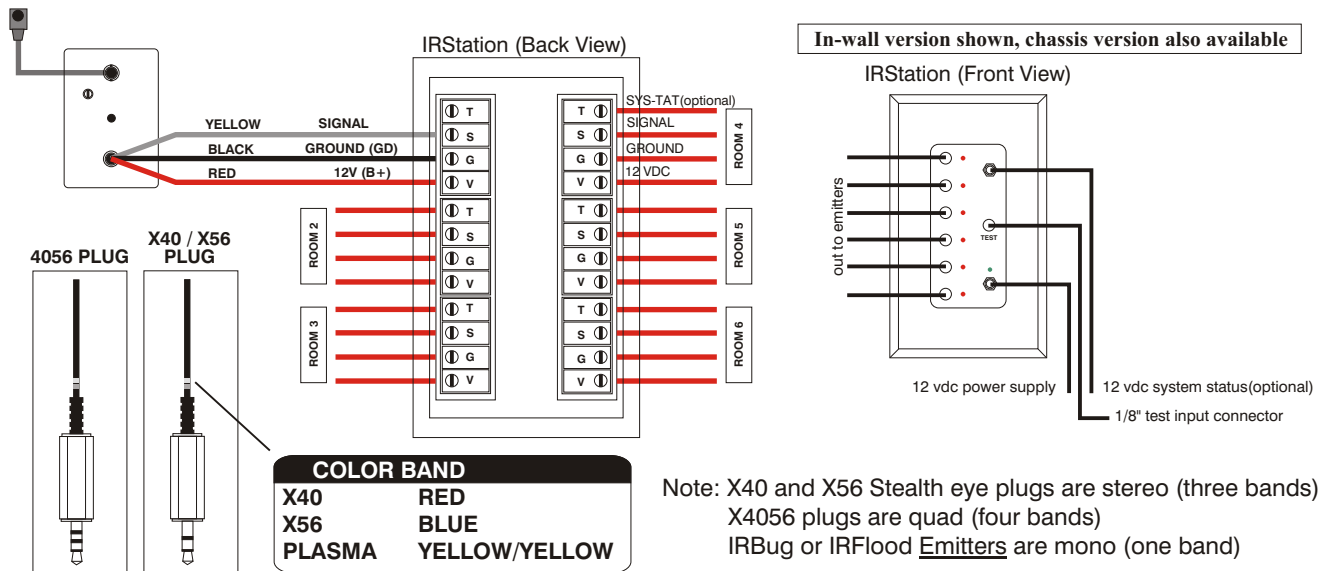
IRStation (Back View)

In-wall version shown, chassis version also available

IRStation (Front View)

YELLOW SIGNAL
BLACK GROUND (GD)
RED 12V (B+)

T
S
G
V

SYS-TAT(optional)
SIGNAL
GROUND
12 VDC

ROOM 4
ROOM 2
ROOM 5
ROOM 3
ROOM 6

T S G V
T S G V
T S G V
T S G V
T S G V

out to emitters

TEST

12 vdc power supply
12 vdc system status(optional)
1/8" test input connector

4056 PLUG
X40 / X56 PLUG

| COLOR BAND | |
|---|---|
| X40 | RED |
| X56 | BLUE |
| PLASMA | YELLOW/YELLOW |

Note: X40 and X56 Stealth eye plugs are stereo (three bands)
X4056 plugs are quad (four bands)
IRBug or IRFlood Emitters are mono (one band)